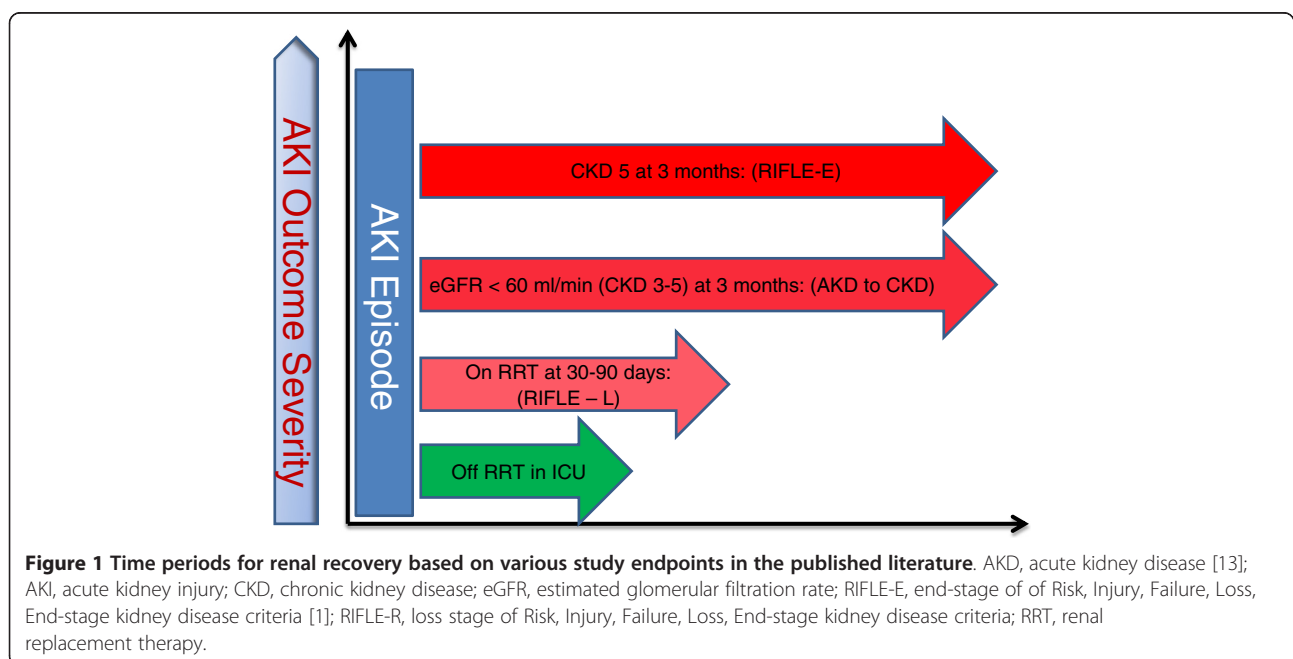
AKI Outcome Severity

AKI Episode

CKD 5 at 3 months: (RIFLE-E)

eGFR < 60 ml/min (CKD 3-5) at 3 months: (AKD to CKD)

On RRT at 30-90 days: (RIFLE – L)

Off RRT in ICU

**Figure 1 Time periods for renal recovery based on various study endpoints in the published literature**. AKD, acute kidney disease [13]; AKI, acute kidney injury; CKD, chronic kidney disease; eGFR, estimated glomerular filtration rate; RIFLE-E, end-stage of of Risk, Injury, Failure, Loss, End-stage kidney disease criteria [1]; RIFLE-R, loss stage of Risk, Injury, Failure, Loss, End-stage kidney disease criteria; RRT, renal replacement therapy.